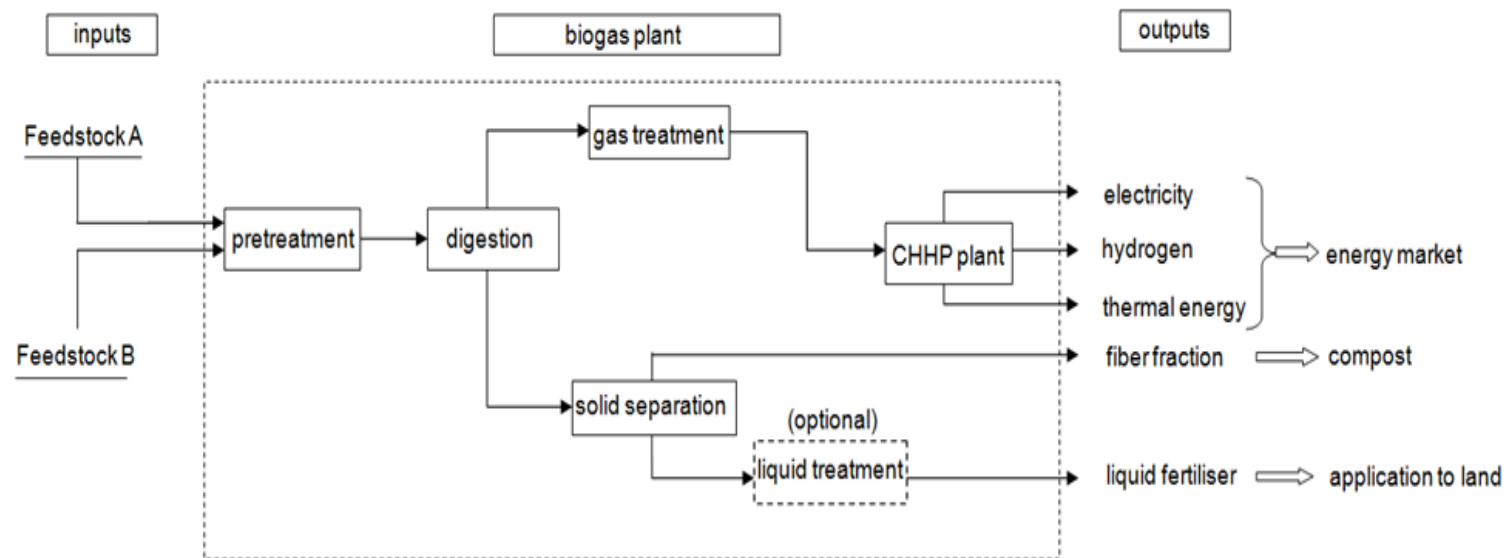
inputs

biogas plant

outputs

Feedstock A

Feedstock B

pretreatment

digestion

gas treatment

CHHP plant

electricity

hydrogen

thermal energy

energy market

solid separation

fiber fraction

compost

(optional)

liquid treatment

liquid fertiliser

application to land